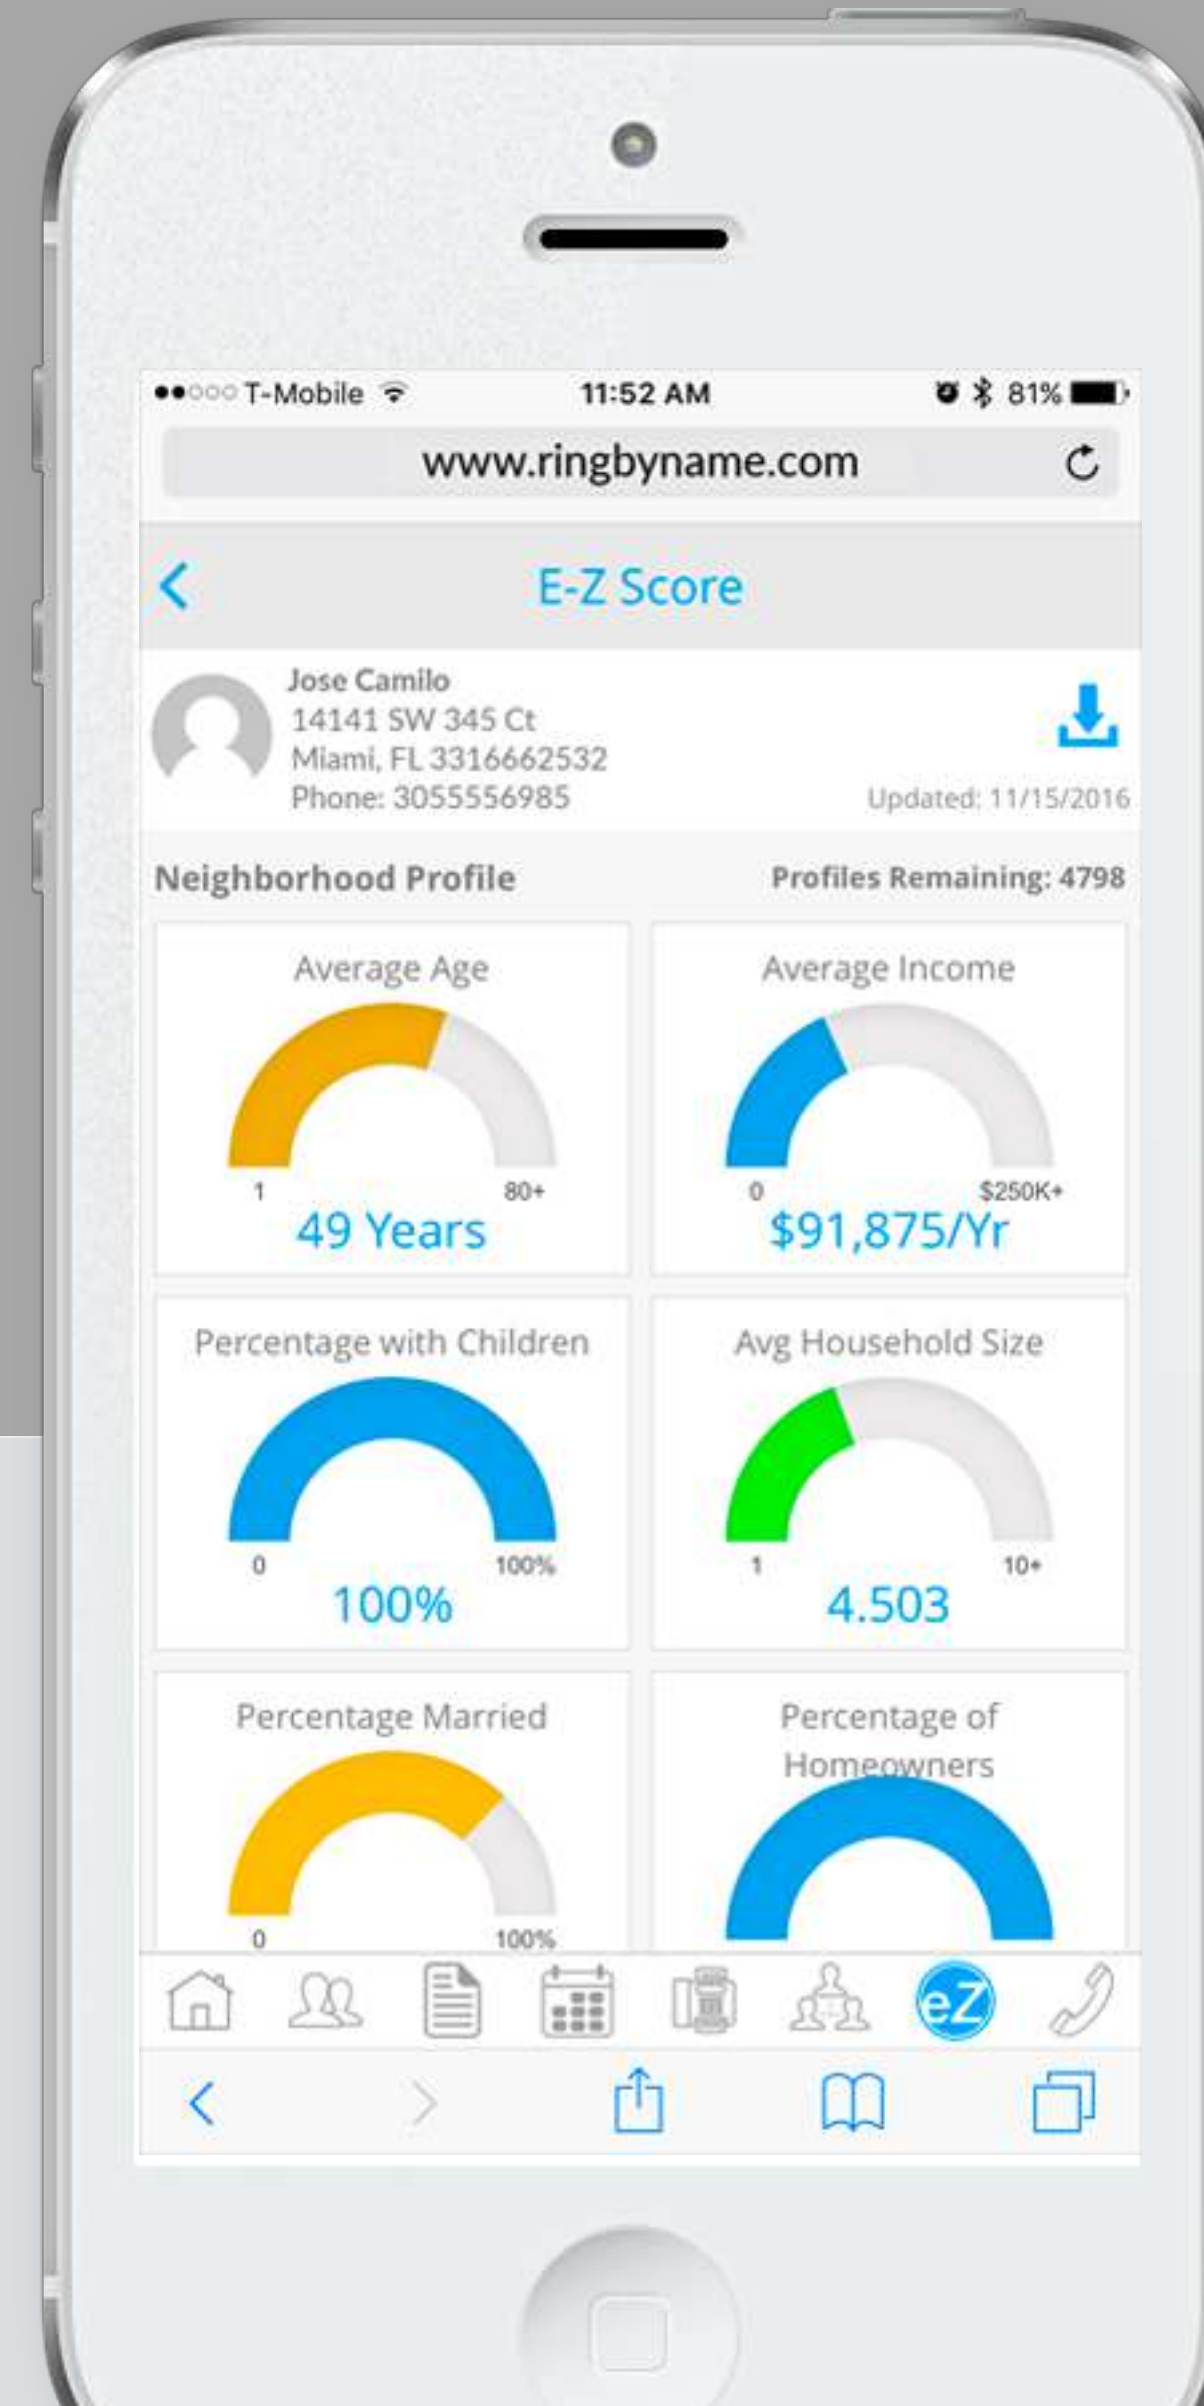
●●○○○ T-Mobile
11:52 AM
81%

www.ringbyname.com

E-Z Score

Jose Camilo
14141 SW 345 Ct
Miami, FL 3316662532
Phone: 3055556985

Updated: 11/15/2016

Neighborhood Profile
Profiles Remaining: 4798

Average Age
1
80+
49 Years

Average Income
0
$250K+
$91,875/Yr

Percentage with Children
0
100%
100%

Avg Household Size
1
10+
4.503

Percentage Married
0
100%

Percentage of Homeowners

eZ